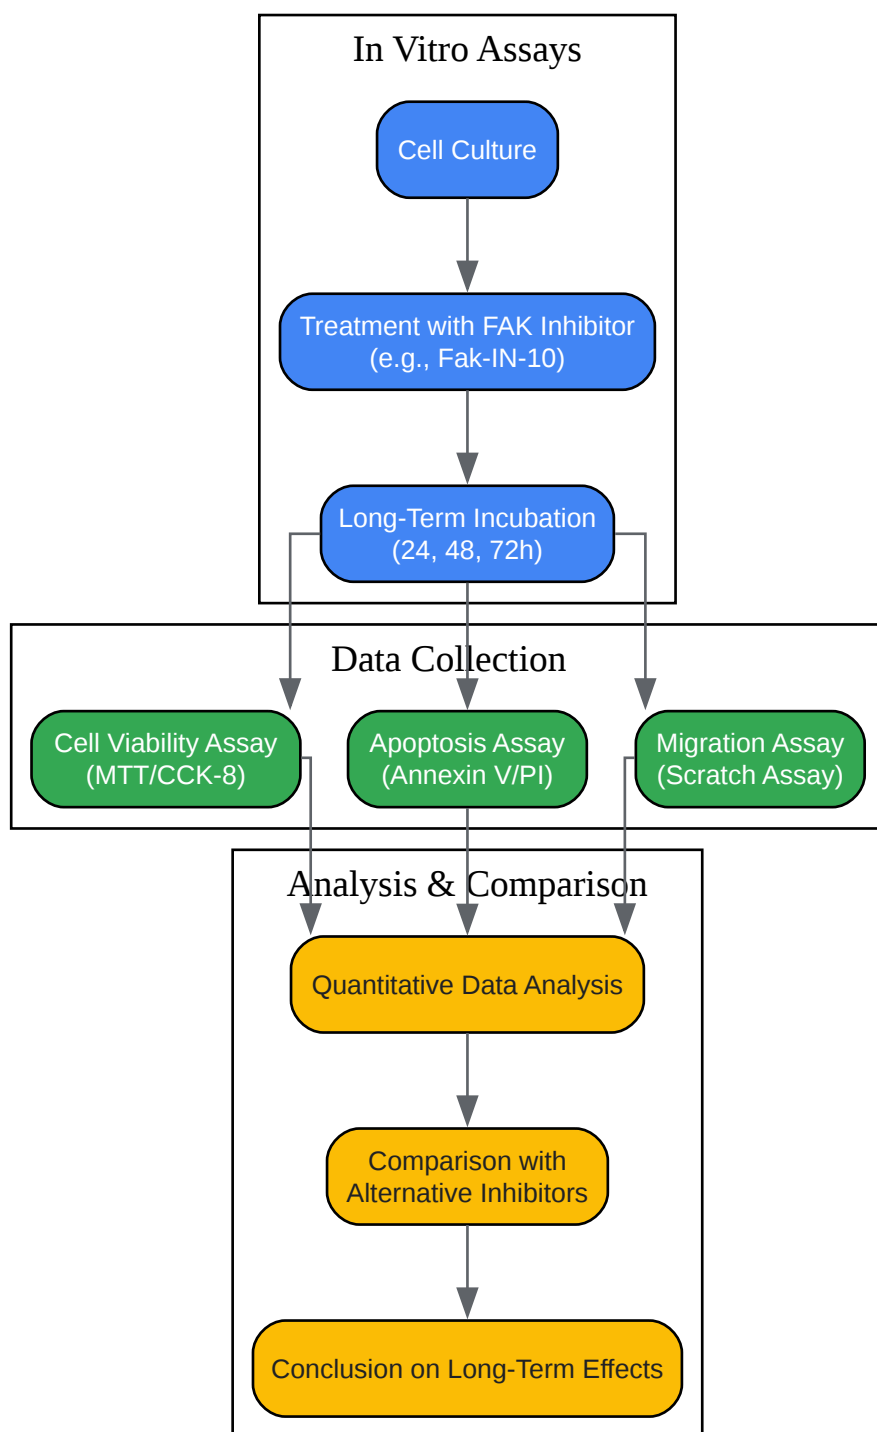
In Vitro Assays

Cell Culture

Treatment with FAK Inhibitor (e.g., Fak-IN-10)

Long-Term Incubation (24, 48, 72h)

Data Collection

Cell Viability Assay (MTT/CCK-8)

Apoptosis Assay (Annexin V/PI)

Migration Assay (Scratch Assay)

Analysis & Comparison

Quantitative Data Analysis

Comparison with Alternative Inhibitors

Conclusion on Long-Term Effects